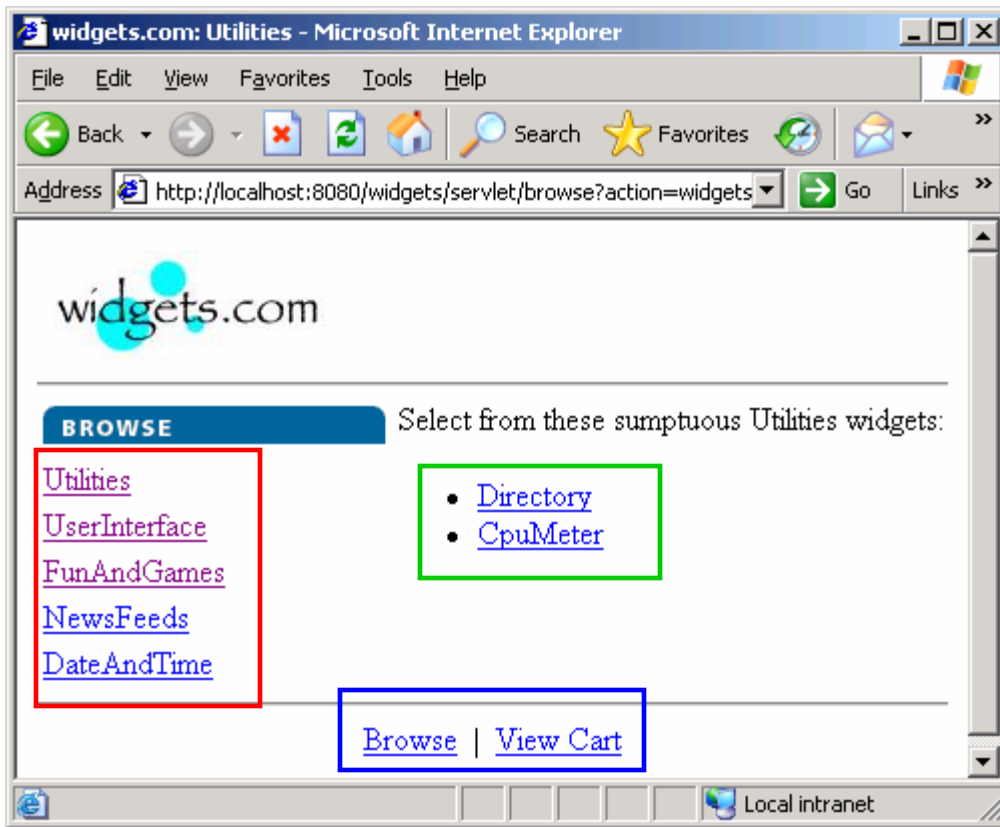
widgets.com: Utilities - Microsoft Internet Explorer

File Edit View Favorites Tools Help

Back Search Favorites

Address http://localhost:8080/widgets/servlet/browse?action=widgets Go Links

widgets.com

BROWSE

Select from these sumptuous Utilities widgets:

Utilities
UserInterface
FunAndGames
NewsFeeds
DateAndTime

- Directory
- CpuMeter

Browse | View Cart

Local intranet